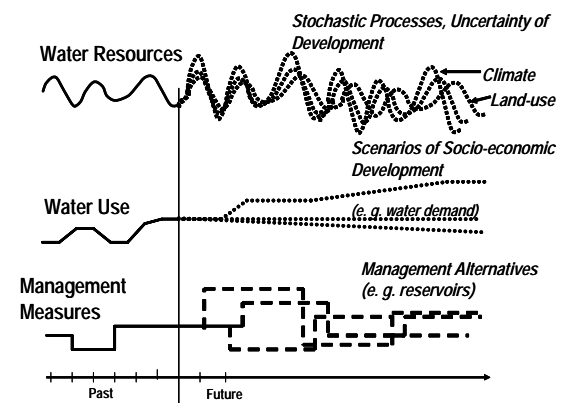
Stochastic Processes, Uncertainty of Development

Water Resources

Climate

Land-use

Scenarios of Socio-economic Development

Water Use

(e. g. water demand)

Management Measures

Management Alternatives (e. g. reservoirs)

Past

Future